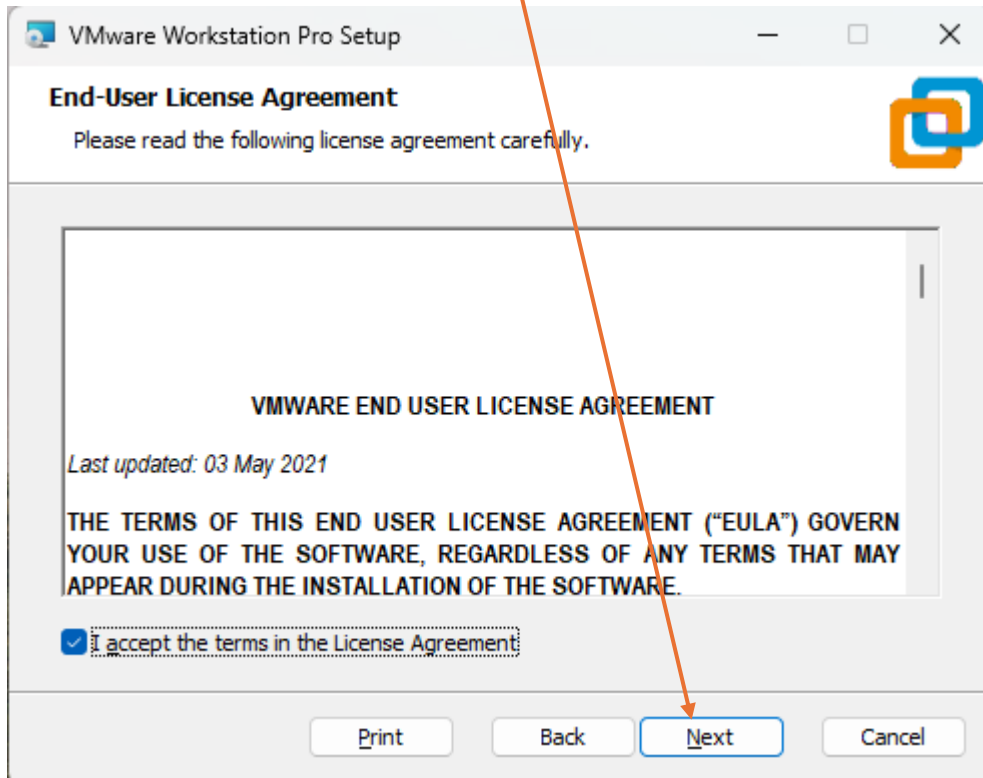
VMware Workstation Pro Setup

End-User License Agreement

Please read the following license agreement carefully.

VMWARE END USER LICENSE AGREEMENT

Last updated: 03 May 2021

THE TERMS OF THIS END USER LICENSE AGREEMENT ("EULA") GOVERN YOUR USE OF THE SOFTWARE, REGARDLESS OF ANY TERMS THAT MAY APPEAR DURING THE INSTALLATION OF THE SOFTWARE.

I accept the terms in the License Agreement

Print

Back

Next

Cancel